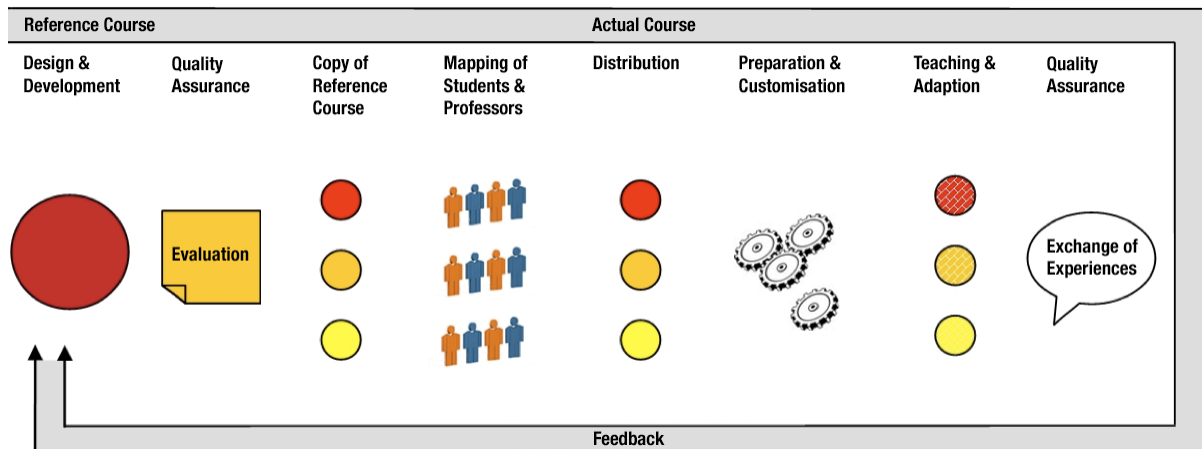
Reference Course

Actual Course

Design & Development

Quality Assurance

Copy of Reference Course

Mapping of Students & Professors

Distribution

Preparation & Customisation

Teaching & Adaption

Quality Assurance

Evaluation

Exchange of Experiences

Feedback